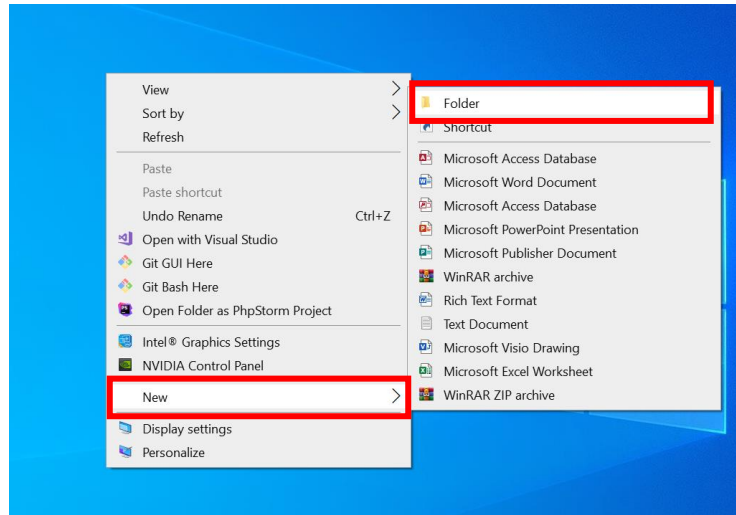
View
Sort by
Refresh
Paste
Paste shortcut
Undo Rename Ctrl+Z
Open with Visual Studio
Git GUI Here
Git Bash Here
Open Folder as PhpStorm Project
Intel® Graphics Settings
NVIDIA Control Panel
New
Display settings
Personalize

Folder
Shortcut
Microsoft Access Database
Microsoft Word Document
Microsoft Access Database
Microsoft PowerPoint Presentation
Microsoft Publisher Document
WinRAR archive
Rich Text Format
Text Document
Microsoft Visio Drawing
Microsoft Excel Worksheet
WinRAR ZIP archive